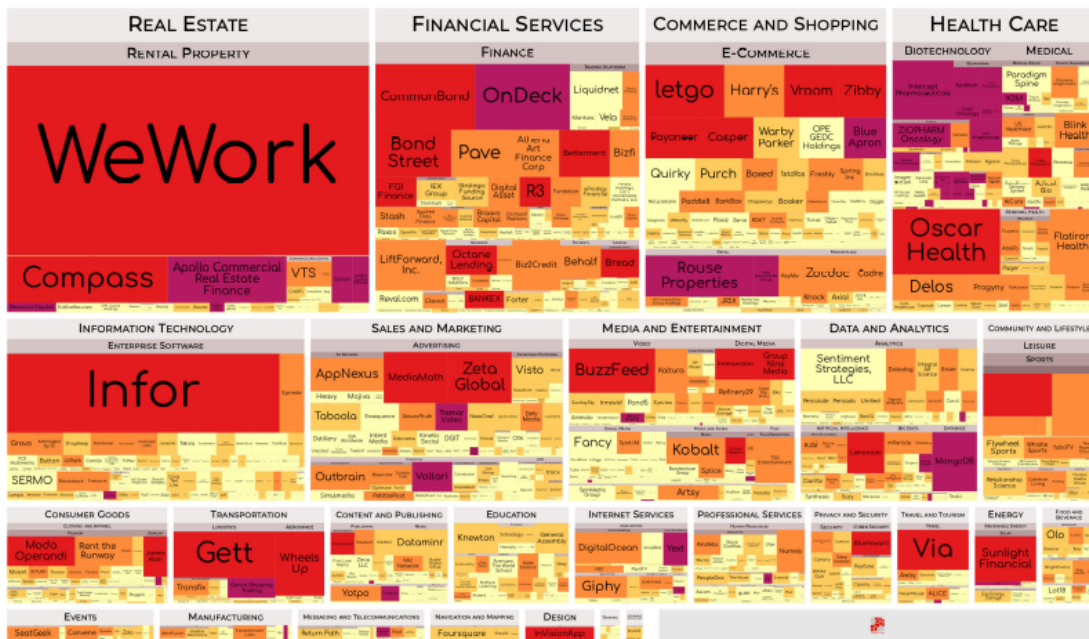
Real Estate
Rental Property
WeWork
Compass
Apollo Commercial Real Estate Finance
VTS

Financial Services
Finance
CommonBond
OnDeck
Liquidnet
Vela
Bond Street
Pave
Athena Art Finance Corp
Betterment
Bizfi
FGI Finance
IEX Group
Strategic Funding Source
Digital Asset
R3
Stash
Brooks Capital
LiftForward, Inc.
Octane Lending
Biz2Credit
Behalf
Bread
Reval.com
BANKEX
Forter

Commerce and Shopping
E-Commerce
letgo
Harry's
Vroom
Zibby
Payoneer
Casper
Warby Parker
OPE GEDC Holdings
Blue Apron
Quirky
Purch
Boxed
Rouse Properties
Zocdoc
Cadre

Health Care
Biotechnology
Medical
Intercept Pharmaceuticals
Paradigm Spine
ZIOPHARM Oncology
Blink Health
Oscar Health
Flatiron Health
Delos
Progyny

Information Technology
Enterprise Software
Infor
SERMO

Sales and Marketing
Advertising
AppNexus
MediaMath
Zeta Global
Visto
Taboola
Outbrain
Voltari

Media and Entertainment
Video
Digital Media
BuzzFeed
Kaltura
Group Nine Media
Refinery29
Fancy
Kobalt
Splice
Artsy

Data and Analytics
Analytics
Sentiment Strategies, LLC
MongoDB

Community and Lifestyle
Leisure
Sports
Flywheel Sports

Consumer Goods
Moda Operandi
Rent the Runway

Transportation
Logistics
Gett
Wheels Up

Content and Publishing
Dataminr
Yotpo

Education
Knewton
General Assembly

Internet Services
DigitalOcean
Yext
Giphy

Professional Services

Privacy and Security

Travel and Tourism
Via

Energy
Sunlight Financial

Food and Beverage
Olo

Events
SeatGeek

Manufacturing

Messaging and Telecommunications
Return Path

Navigation and Mapping
Foursquare

Design
InVisionApp